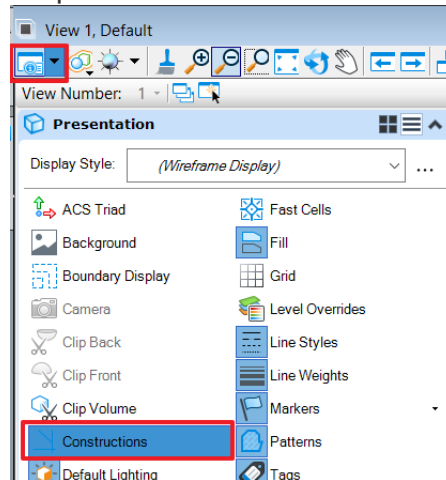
View 1, Default

View Number: 1

Presentation

Display Style: (Wireframe Display)

ACS Triad
Background
Boundary Display
Camera
Clip Back
Clip Front
Clip Volume
Constructions
Default Lighting

Fast Cells
Fill
Grid
Level Overrides
Line Styles
Line Weights
Markers
Patterns
Tags